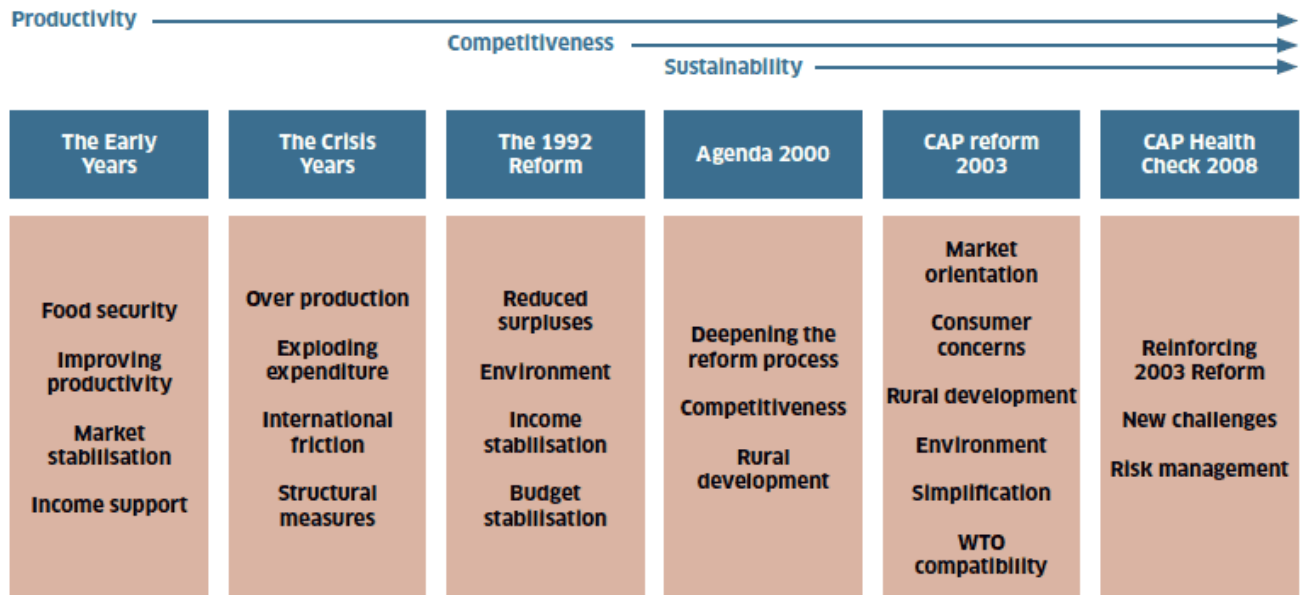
Productivity

Competitiveness

Sustainability

The Early Years

Food security

Improving productivity

Market stabilisation

Income support

The Crisis Years

Over production

Exploding expenditure

International friction

Structural measures

The 1992 Reform

Reduced surpluses

Environment

Income stabilisation

Budget stabilisation

Agenda 2000

Deepening the reform process

Competitiveness

Rural development

CAP reform 2003

Market orientation

Consumer concerns

Rural development

Environment

Simplification

WTO compatibility

CAP Health Check 2008

Reinforcing 2003 Reform

New challenges

Risk management